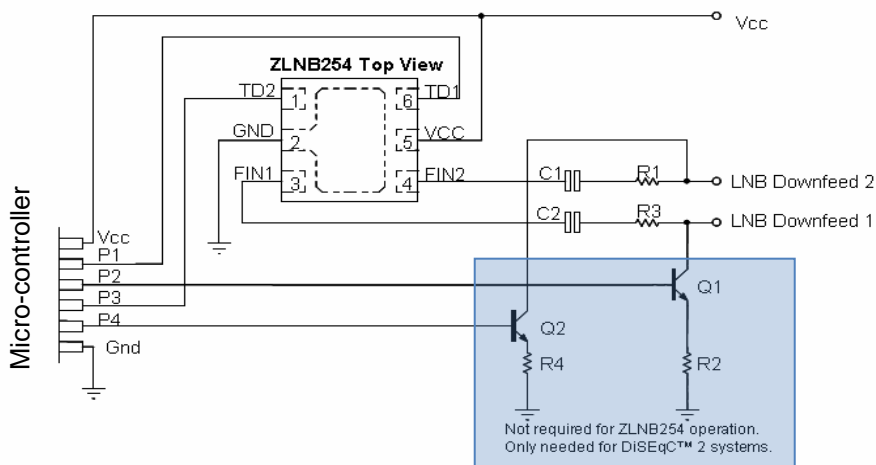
Vcc

ZLNB254 Top View

TD2 1
GND 2
FIN1 3
6 TD1
5 VCC
4 FIN2

C1 R1 LNB Downfeed 2
C2 R3 LNB Downfeed 1

Micro-controller
Vcc
P1
P2
P3
P4
Gnd

Q1
Q2
R4
R2

Not required for ZLNB254 operation.
Only needed for DiSEqC™ 2 systems.